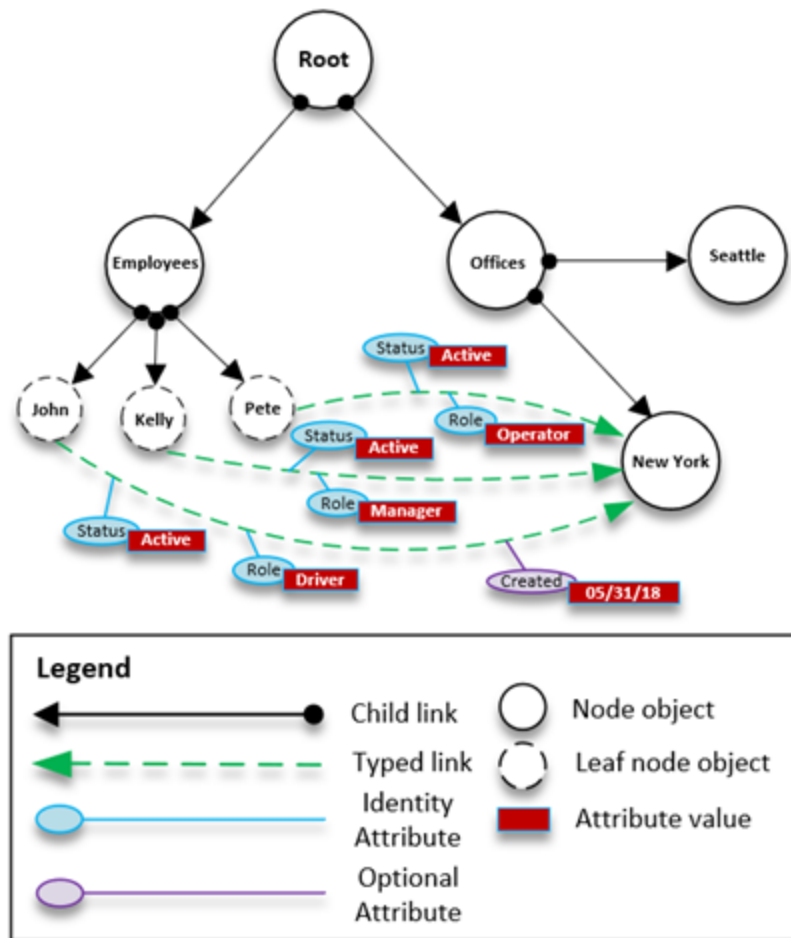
Root

Employees

Offices

Seattle

John

Kelly

Pete

New York

Status Active

Role Operator

Status Active

Role Manager

Status Active

Role Driver

Created 05/31/18

Legend

Child link

Node object

Typed link

Leaf node object

Identity Attribute

Attribute value

Optional Attribute